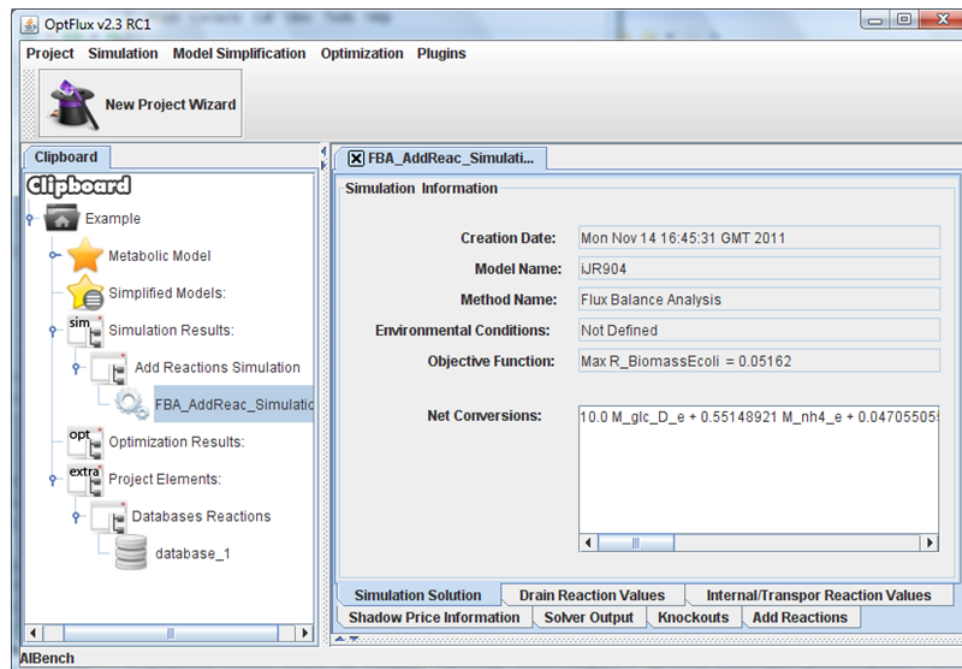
OptFlux v2.3 RC1

Project Simulation Model Simplification Optimization Plugins

New Project Wizard

Clipboard

Clipboard

Example

Metabolic Model

Simplified Models:

sim

Simulation Results:

Add Reactions Simulation

FBA_AddReac_Simulatio

opt

Optimization Results:

extra

Project Elements:

Databases Reactions

database_1

FBA_AddReac_Simulati...

Simulation Information

Creation Date: Mon Nov 14 16:45:31 GMT 2011

Model Name: iJR904

Method Name: Flux Balance Analysis

Environmental Conditions: Not Defined

Objective Function: Max R_BiomassEcoli = 0.05162

Net Conversions: 10.0 M_glc_D_e + 0.55148921 M_nh4_e + 0.04705505

Simulation Solution | Drain Reaction Values | Internal/Transpor Reaction Values

Shadow Price Information | Solver Output | Knockouts | Add Reactions

AIBench